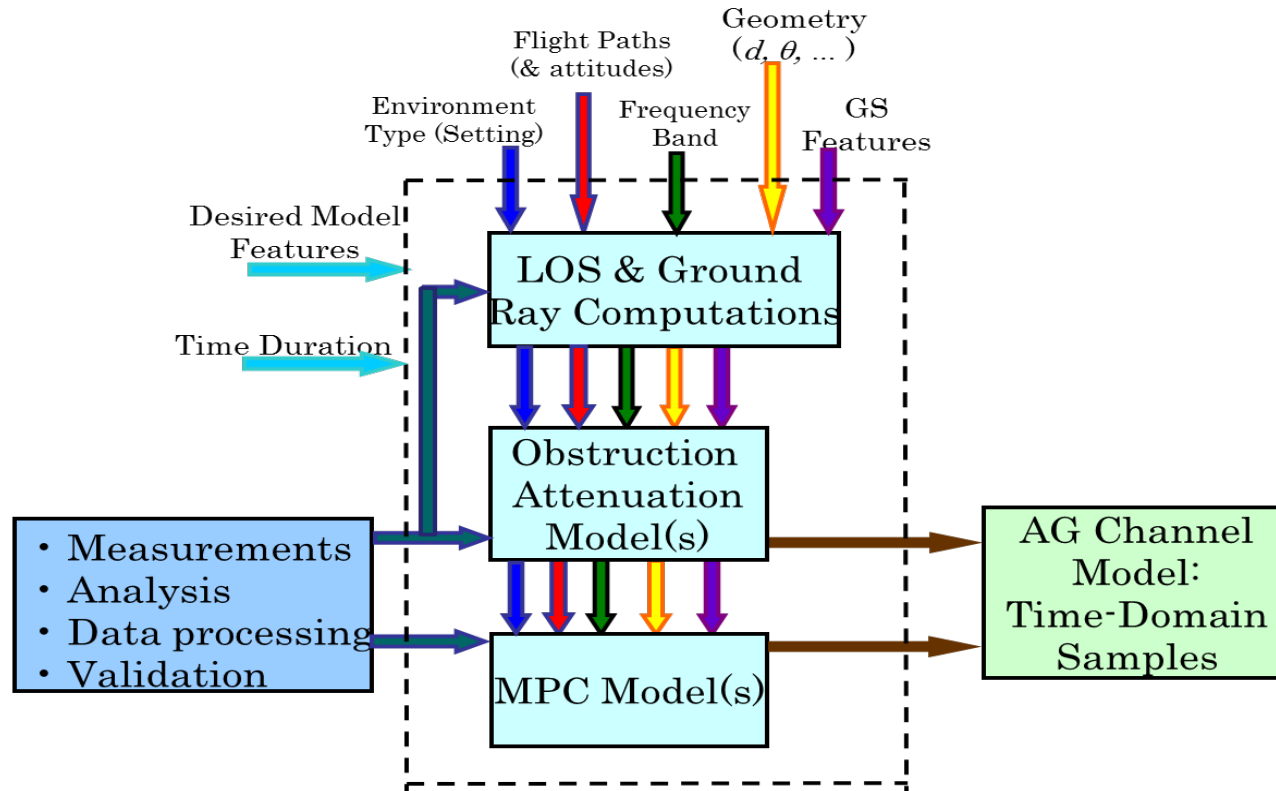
Flight Paths
(& attitudes)

Geometry
$(d, \theta, ...)$

Environment
Type (Setting)

Frequency
Band

GS
Features

Desired Model
Features

Time Duration

LOS & Ground
Ray Computations

Obstruction
Attenuation
Model(s)

MPC Model(s)

• Measurements
• Analysis
• Data processing
• Validation

AG Channel
Model:
Time-Domain
Samples